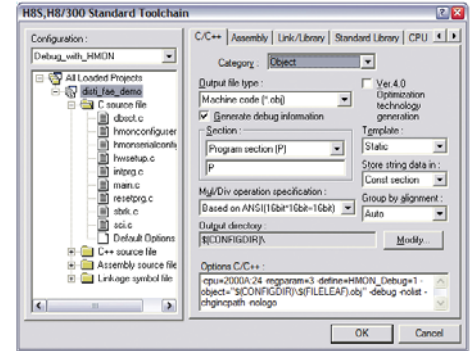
H8S,H8/300 Standard Toolchain

Configuration :
Debug_with_HMON

All Loaded Projects
disti_fae_demo
C source file
dbsct.c
hmonconfiguser
hmonserialconfi
hwsetup.c
intprg.c
main.c
resetprg.c
sbrk.c
sci.c
Default Options
C++ source file
Assembly source file
Linkage symbol file

C/C++ | Assembly | Link/Library | Standard Library | CPU

Category : Object

Output file type :
Machine code (*.obj)
Generate debug information
Section :
Program section (P)
P

Ver.4.0 Optimization technology generation

Template :
Static

Store string data in :
Const section

Mul/Div operation specification :
Based on ANSI(16bit*16bit=16bit)

Group by alignment :
Auto

Output directory :
$(CONFIGDIR)\

Modify...

Options C/C++ :
-cpu=2000A:24 -regparam=3 -define=HMON_Debug=1 -object="$(CONFIGDIR)\$(FILELEAF).obj" -debug -nolist -chgincpath -nologo

OK Cancel